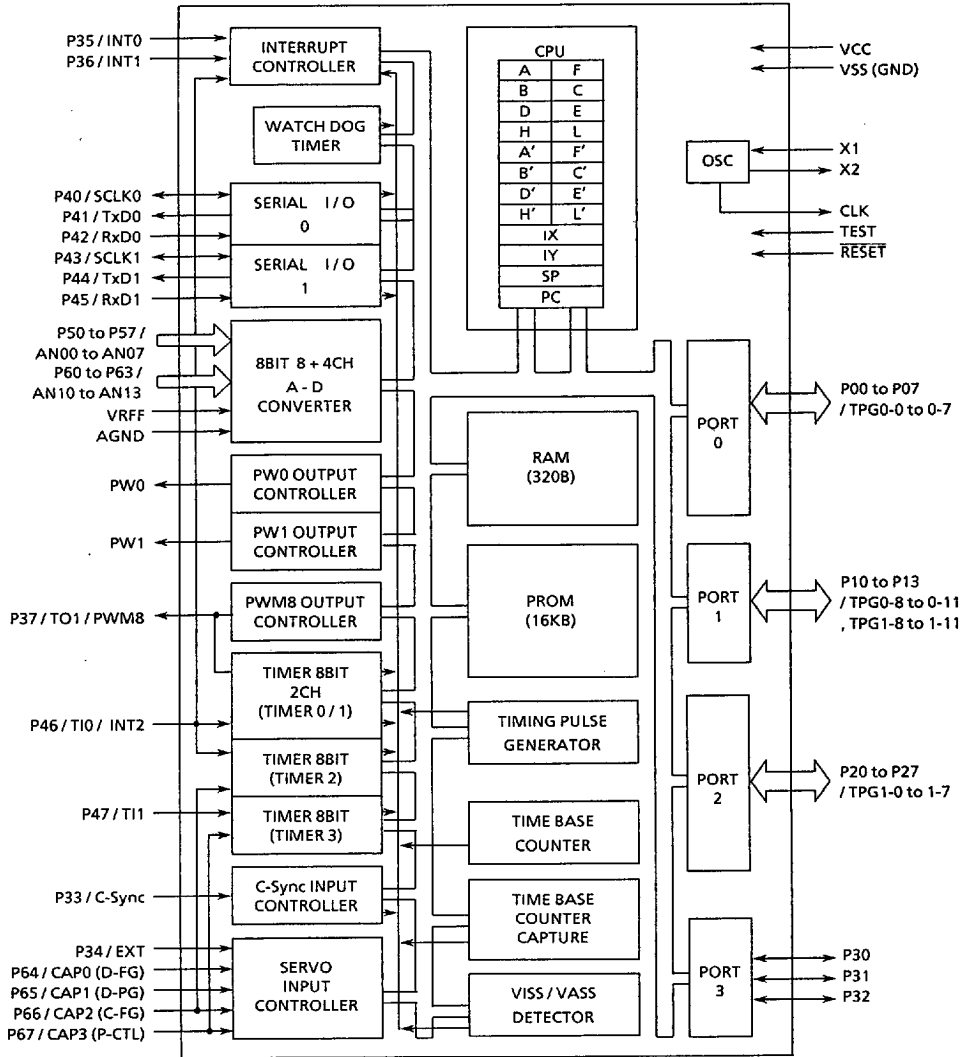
P35 / INT0
P36 / INT1

INTERRUPT CONTROLLER

WATCH DOG TIMER

P40 / SCLK0
P41 / TxD0
P42 / RxD0
P43 / SCLK1
P44 / TxD1
P45 / RxD1

SERIAL I/O 0

SERIAL I/O 1

P50 to P57 / AN00 to AN07
P60 to P63 / AN10 to AN13
VRFF
AGND

8BIT 8 + 4CH A - D CONVERTER

PW0
PW1

PW0 OUTPUT CONTROLLER

PW1 OUTPUT CONTROLLER

P37 / TO1 / PWM8

PWM8 OUTPUT CONTROLLER

P46 / TI0 / INT2

TIMER 8BIT 2CH (TIMER 0 / 1)

TIMER 8BIT (TIMER 2)

P47 / TI1

TIMER 8BIT (TIMER 3)

P33 / C-Sync

C-Sync INPUT CONTROLLER

P34 / EXT
P64 / CAP0 (D-FG)
P65 / CAP1 (D-PG)
P66 / CAP2 (C-FG)
P67 / CAP3 (P-CTL)

SERVO INPUT CONTROLLER

CPU

| A | F |
|---|---|
| B | C |
| D | E |
| H | L |
| A′ | F′ |
| B′ | C′ |
| D′ | E′ |
| H′ | L′ |
| IX | |
| IY | |
| SP | |
| PC | |

RAM (320B)

PROM (16KB)

TIMING PULSE GENERATOR

TIME BASE COUNTER

TIME BASE COUNTER CAPTURE

VISS / VASS DETECTOR

VCC
VSS (GND)

OSC

X1
X2
CLK
TEST
$\overline{RESET}$

PORT 0

P00 to P07 / TPG0-0 to 0-7

PORT 1

P10 to P13 / TPG0-8 to 0-11 , TPG1-8 to 1-11

PORT 2

P20 to P27 / TPG1-0 to 1-7

PORT 3

P30
P31
P32